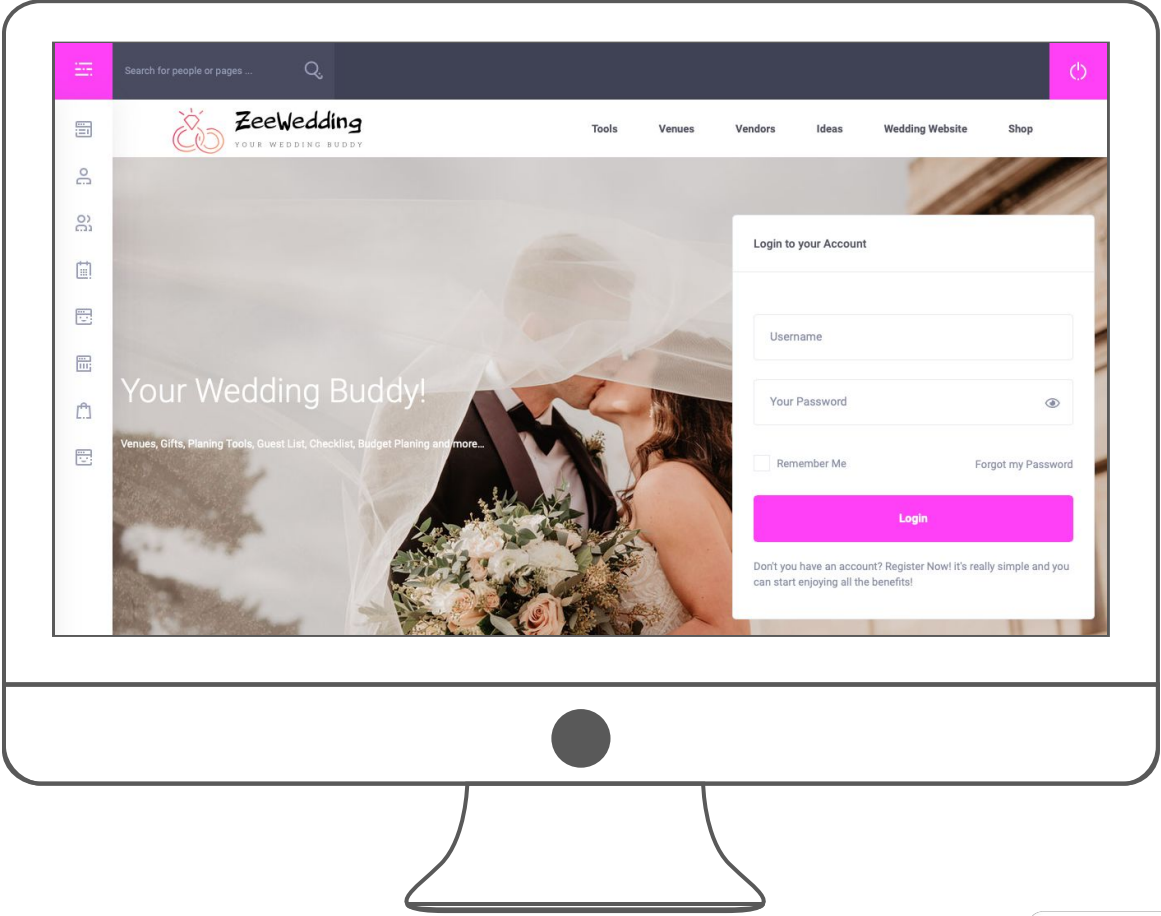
Search for people or pages ...

ZeeWedding
YOUR WEDDING BUDDY

Tools Venues Vendors Ideas Wedding Website Shop

Your Wedding Buddy!

Venues, Gifts, Planing Tools, Guest List, Checklist, Budget Planing and more...

Login to your Account

Username

Your Password

Remember Me

Forgot my Password

Login

Don't you have an account? Register Now! it's really simple and you can start enjoying all the benefits!